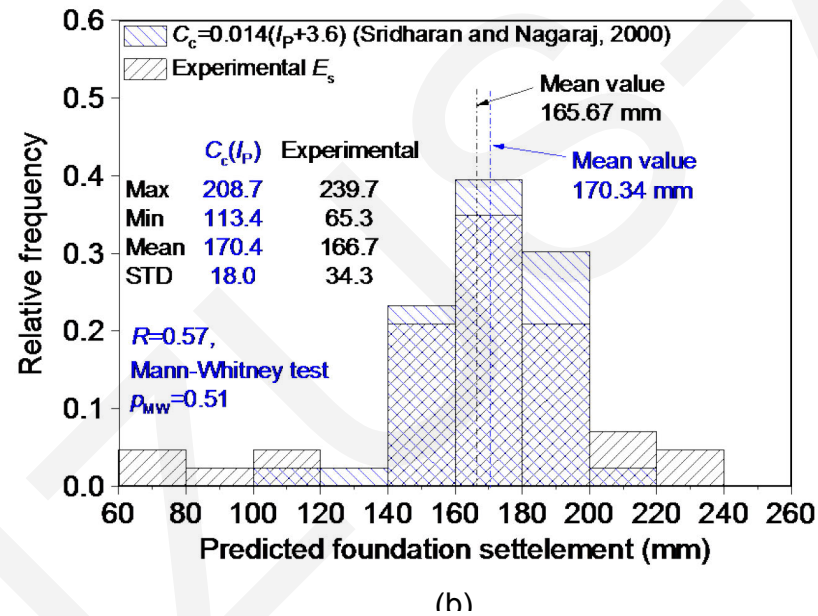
$C_c$=0.014($I_P$+3.6) (Sridharan and Nagaraj, 2000)
Experimental $E_s$

Mean value
165.67 mm

Mean value
170.34 mm

| | $C_c(I_P)$ | Experimental |
|---|---|---|
| Max | 208.7 | 239.7 |
| Min | 113.4 | 65.3 |
| Mean | 170.4 | 166.7 |
| STD | 18.0 | 34.3 |

$R$=0.57,
Mann-Whitney test
$p_{MW}$=0.51

Relative frequency

0.0
0.1
0.2
0.3
0.4
0.5
0.6

60 80 100 120 140 160 180 200 220 240 260

Predicted foundation settelement (mm)

(b)